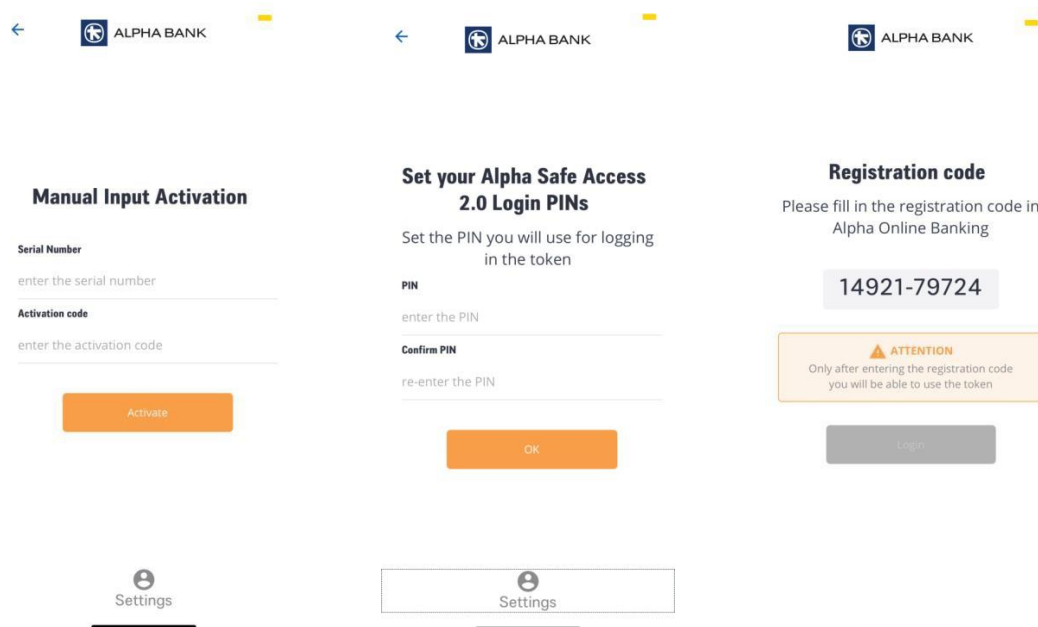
ALPHA BANK

Manual Input Activation

Serial Number

enter the serial number

Activation code

enter the activation code

Activate

Settings

ALPHA BANK

Set your Alpha Safe Access 2.0 Login PINs

Set the PIN you will use for logging in the token

PIN

enter the PIN

Confirm PIN

re-enter the PIN

OK

Settings

ALPHA BANK

Registration code

Please fill in the registration code in Alpha Online Banking

14921-79724

ATTENTION

Only after entering the registration code you will be able to use the token

Login